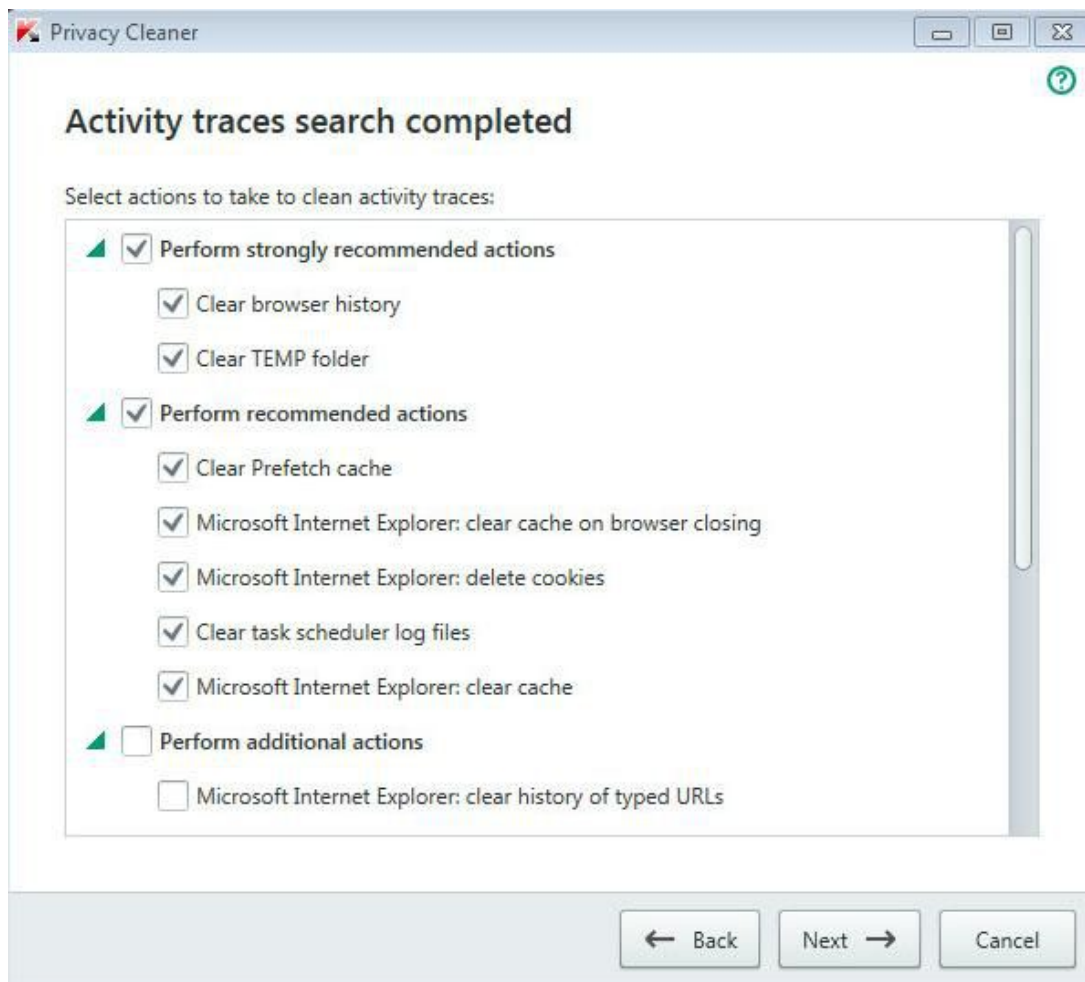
Privacy Cleaner

Activity traces search completed

Select actions to take to clean activity traces:

Perform strongly recommended actions

Clear browser history

Clear TEMP folder

Perform recommended actions

Clear Prefetch cache

Microsoft Internet Explorer: clear cache on browser closing

Microsoft Internet Explorer: delete cookies

Clear task scheduler log files

Microsoft Internet Explorer: clear cache

Perform additional actions

Microsoft Internet Explorer: clear history of typed URLs

← Back

Next →

Cancel